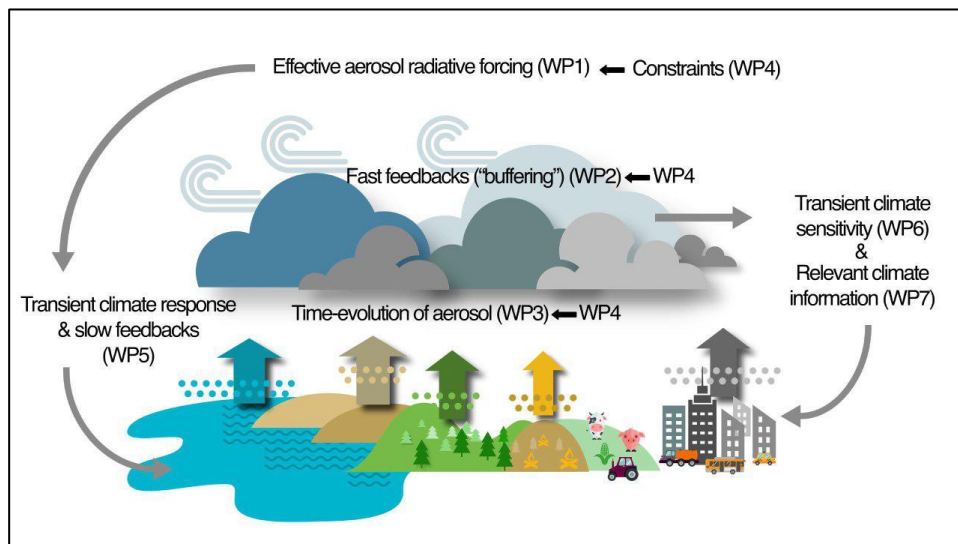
Effective aerosol radiative forcing (WP1) ⟵ Constraints (WP4)

Fast feedbacks ("buffering") (WP2) ⟵ WP4

Transient climate sensitivity (WP6) & Relevant climate information (WP7)

Transient climate response & slow feedbacks (WP5)

Time-evolution of aerosol (WP3) ⟵ WP4